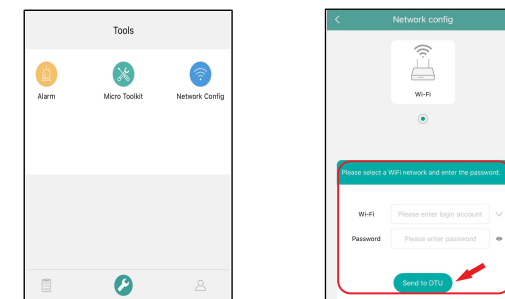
Tools

Alarm

Micro Toolkit

Network Config

Network config

Wi-Fi

Please select a WiFi network and enter the password.

Wi-Fi

Please enter login account

Password

Please enter password

Send to DTU